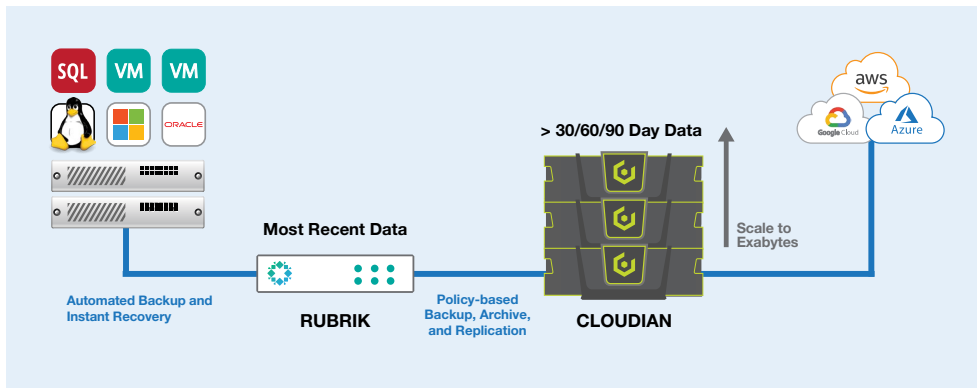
SQL
VM
VM
ORACLE

Most Recent Data

Automated Backup and Instant Recovery

RUBRIK

Policy-based Backup, Archive, and Replication

> 30/60/90 Day Data

CLOUDIAN

Scale to Exabytes

aws
Google Cloud
Azure